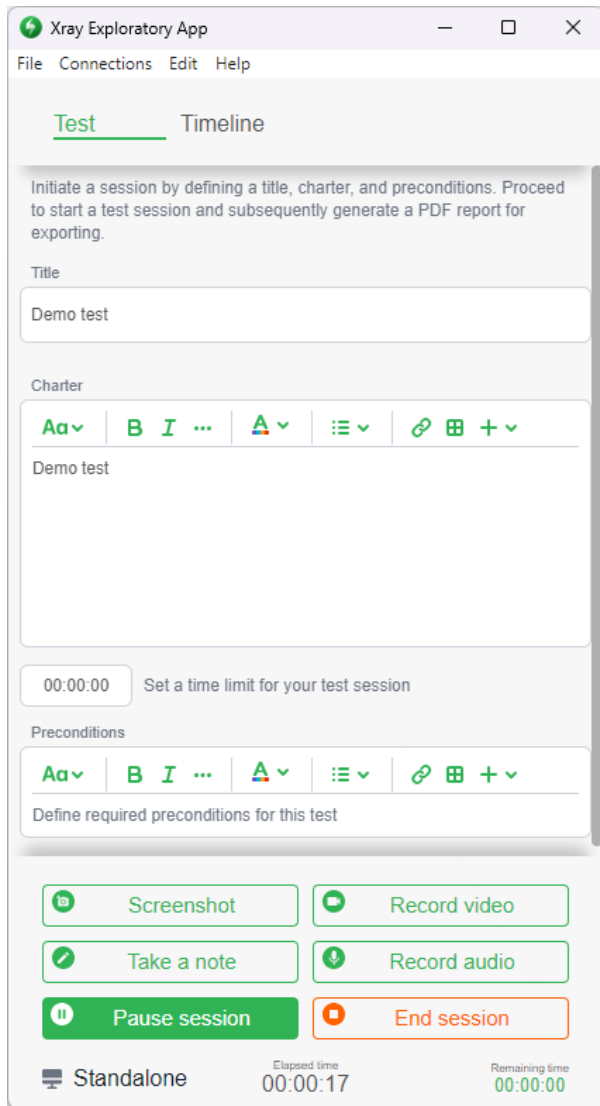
Xray Exploratory App

File Connections Edit Help

Test Timeline

Initiate a session by defining a title, charter, and preconditions. Proceed to start a test session and subsequently generate a PDF report for exporting.

Title

Demo test

Charter

Aa B I ··· A

Demo test

00:00:00 Set a time limit for your test session

Preconditions

Aa B I ··· A

Define required preconditions for this test

Screenshot
Record video
Take a note
Record audio
Pause session
End session

Standalone

Elapsed time
00:00:17

Remaining time
00:00:00